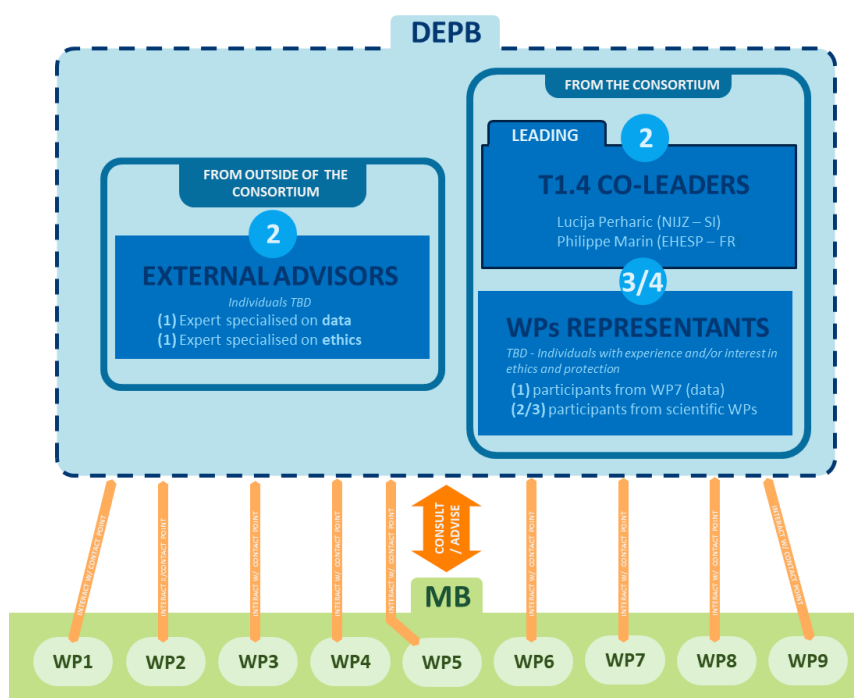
DEPB

FROM OUTSIDE OF THE CONSORTIUM

2

EXTERNAL ADVISORS

Individuals TBD

(1) Expert specialised on data

(1) Expert specialised on ethics

FROM THE CONSORTIUM

LEADING

2

T1.4 CO-LEADERS

Lucija Perharic (NIJZ – SI)

Philippe Marin (EHESP – FR)

3/4

WPs REPRESENTANTS

TBD - Individuals with experience and/or interest in ethics and protection

(1) participants from WP7 (data)

(2/3) participants from scientific WPs

INTERACT W/ CONTACT POINT

INTERACT E/CONTACT POINT

INTERACT W/ CONTACT POINT

INTERACT W/ CONTACT POINT

INTERACT W/ CONTACT POINT

CONSULT / ADVISE

INTERACT W/ CONTACT POINT

INTERACT W/ CONTACT POINT

INTERACT W/ CONTACT POINT

INTERACT W/ CONTACT POINT

MB

WP1 WP2 WP3 WP4 WP5 WP6 WP7 WP8 WP9